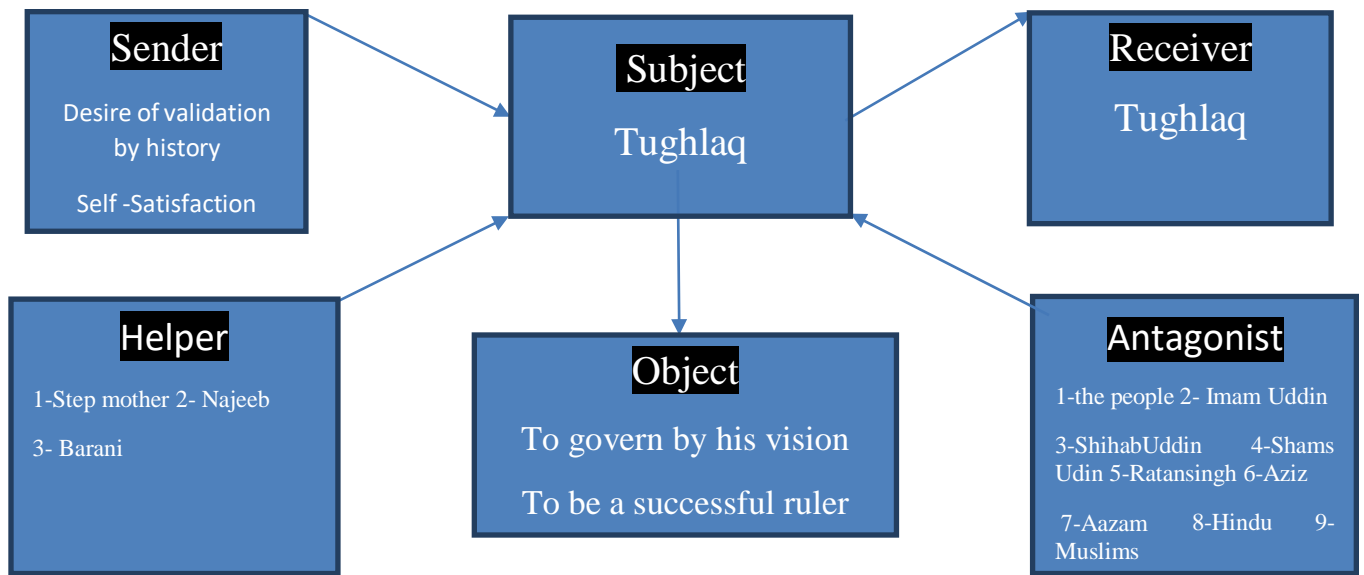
Sender

Desire of validation by history

Self -Satisfaction

Subject

Tughlaq

Receiver

Tughlaq

Helper

1-Step mother 2- Najeeb

3- Barani

Object

To govern by his vision

To be a successful ruler

Antagonist

1-the people 2- Imam Uddin

3-ShihabUddin 4-Shams Udin 5-Ratansingh 6-Aziz

7-Aazam 8-Hindu 9-Muslims